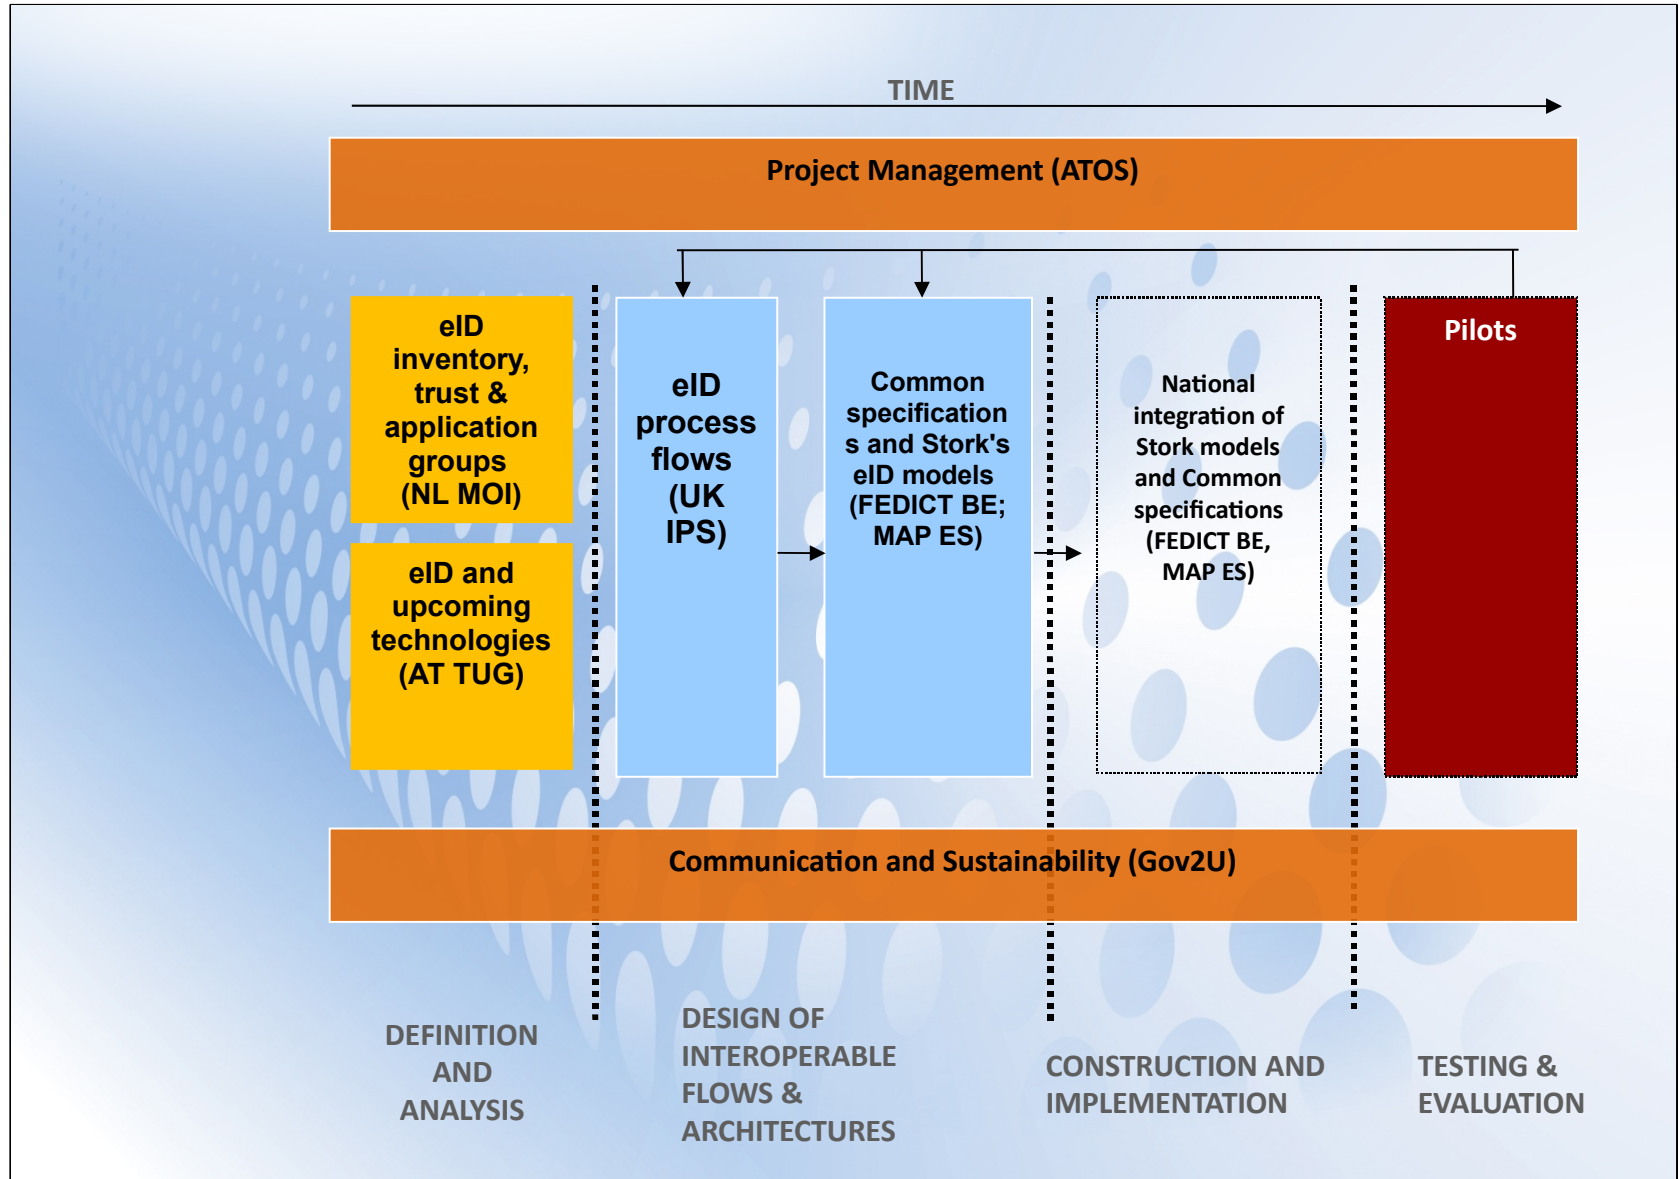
TIME

Project Management (ATOS)

eID inventory, trust & application groups (NL MOI)

eID and upcoming technologies (AT TUG)

eID process flows (UK IPS)

Common specifications and Stork's eID models (FEDICT BE; MAP ES)

National integration of Stork models and Common specifications (FEDICT BE, MAP ES)

Pilots

Communication and Sustainability (Gov2U)

DEFINITION AND ANALYSIS

DESIGN OF INTEROPERABLE FLOWS & ARCHITECTURES

CONSTRUCTION AND IMPLEMENTATION

TESTING & EVALUATION